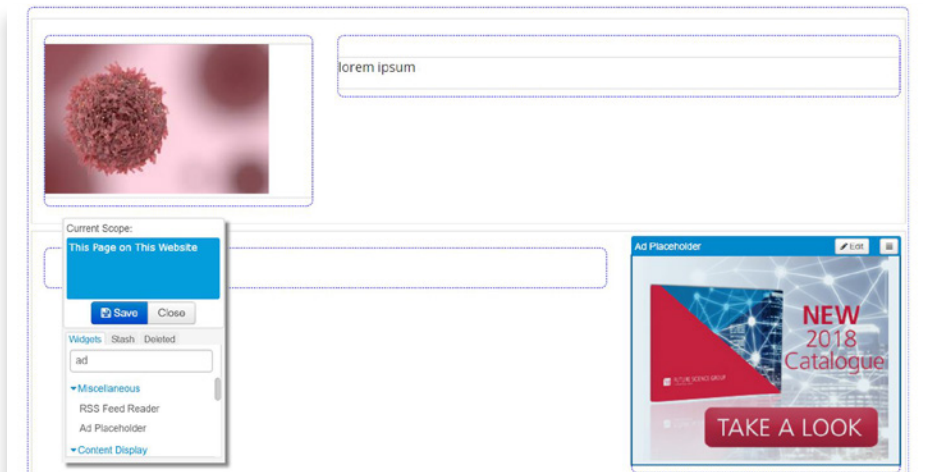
lorem ipsum

Current Scope:

This Page on This Website

Save Close

Widgets Stash Deleted

ad

Miscellaneous

RSS Feed Reader

Ad Placeholder

Content Display

Ad Placeholder

Edit

FUTURE SCIENCE GROUP

NEW 2018 Catalogue

TAKE A LOOK